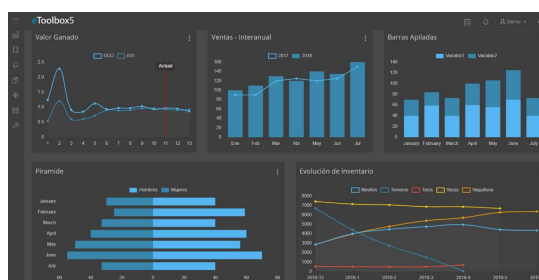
eToolbox5

Cierre

Valor Ganado

ECCI CPI

Actual

2.5
2
1.5
1.0
0.5
0

1 2 3 4 5 6 7 8 9 10 11 12 13

Ventas - Interanual

2017 2018

160
140
120
100
80
60
40
20
0

Ene Feb Mar Abr May Jun Jul

Barras Apiladas

Variable1 Variable2

140
120
100
80
60
40
20
0

January February March April May June July

Piramide

Hombres Mujeres

January
February
March
April
May
June
July

60 40 20 0 20 40 60

Evolución de inventario

Novillos Terneros Toros Vacas Vaquillonas

8000
7000
6000
5000
4000
3000
2000
1000
0

2018-12 2019-1 2019-2 2019-3 2019-4 2019-5 2019-6